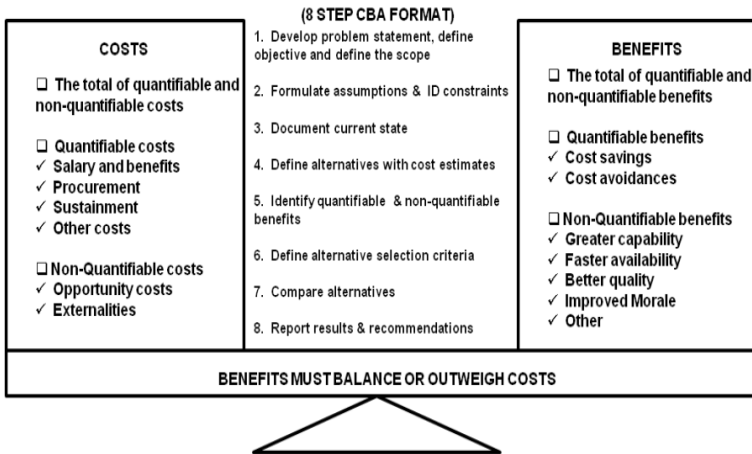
(8 STEP CBA FORMAT)

COSTS

☐ The total of quantifiable and non-quantifiable costs

☐ Quantifiable costs
✓ Salary and benefits
✓ Procurement
✓ Sustainment
✓ Other costs

☐ Non-Quantifiable costs
✓ Opportunity costs
✓ Externalities

1. Develop problem statement, define objective and define the scope

2. Formulate assumptions & ID constraints

3. Document current state

4. Define alternatives with cost estimates

5. Identify quantifiable & non-quantifiable benefits

6. Define alternative selection criteria

7. Compare alternatives

8. Report results & recommendations

BENEFITS

☐ The total of quantifiable and non-quantifiable benefits

☐ Quantifiable benefits
✓ Cost savings
✓ Cost avoidances

☐ Non-Quantifiable benefits
✓ Greater capability
✓ Faster availability
✓ Better quality
✓ Improved Morale
✓ Other

BENEFITS MUST BALANCE OR OUTWEIGH COSTS